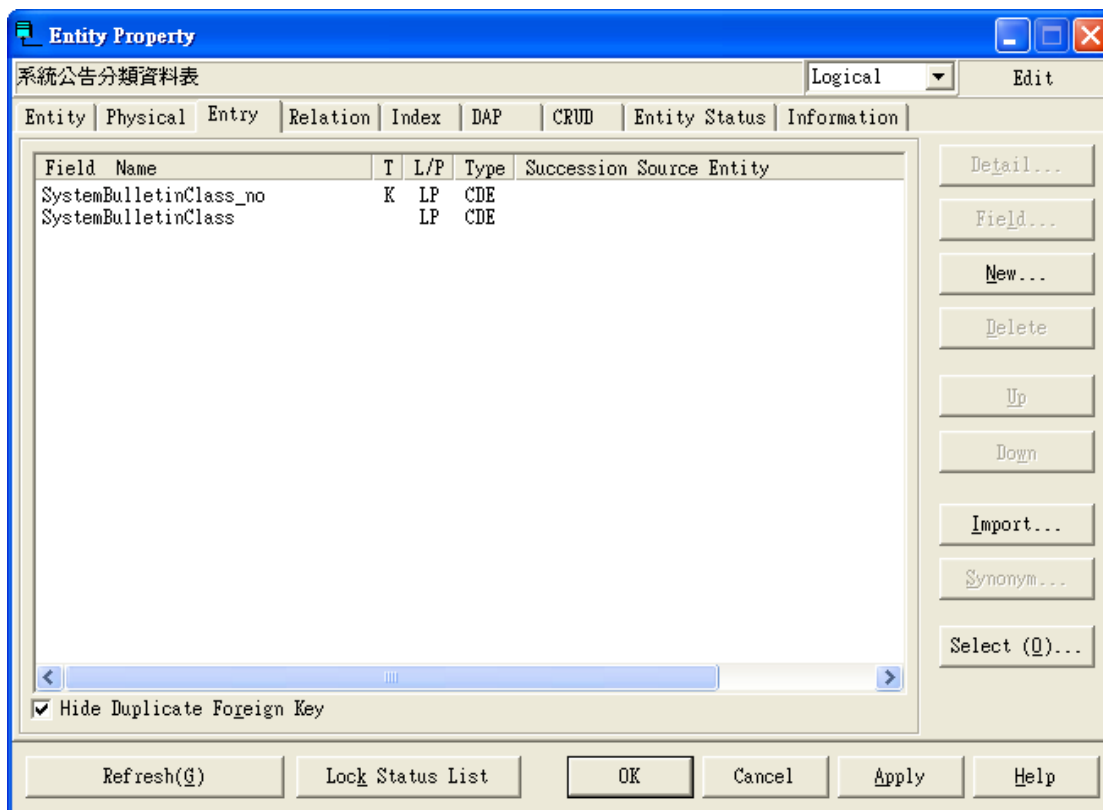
Entity Property

系統公告分類資料表

Logical

Edit

Entity | Physical | Entry | Relation | Index | DAP | CRUD | Entity Status | Information

| Field Name | T | L/P | Type | Succession Source Entity |
|---|---|---|---|---|
| SystemBulletinClass_no | K | LP | CDE | |
| SystemBulletinClass | | LP | CDE | |

Hide Duplicate Foreign Key

Detail...

Field...

New...

Delete

Up

Down

Import...

Synonym...

Select (O)...

Refresh(G)

Lock Status List

OK

Cancel

Apply

Help